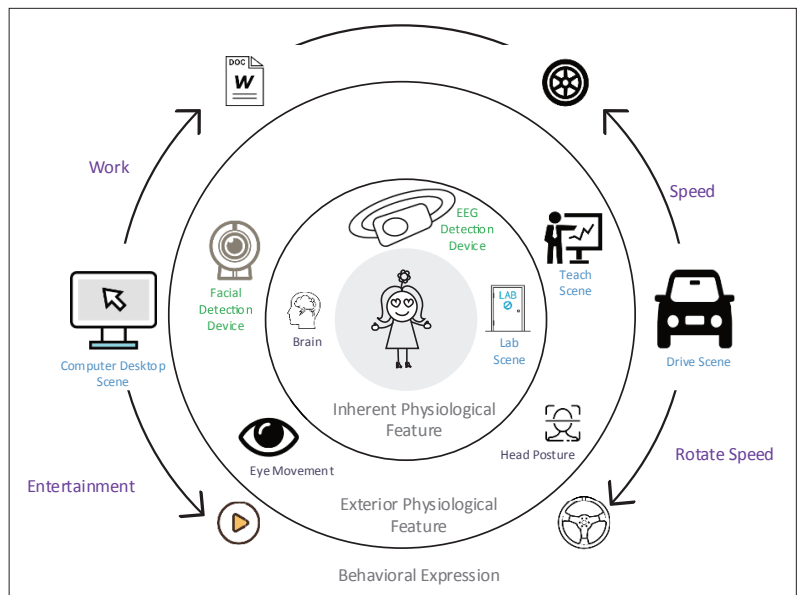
DOC W

Work

Speed

EEG Detection Device

Teach Scene

Facial Detection Device

LAB

Brain

Lab Scene

Computer Desktop Scene

Drive Scene

Inherent Physiological Feature

Eye Movement

Head Posture

Rotate Speed

Entertainment

Exterior Physiological Feature

Behavioral Expression